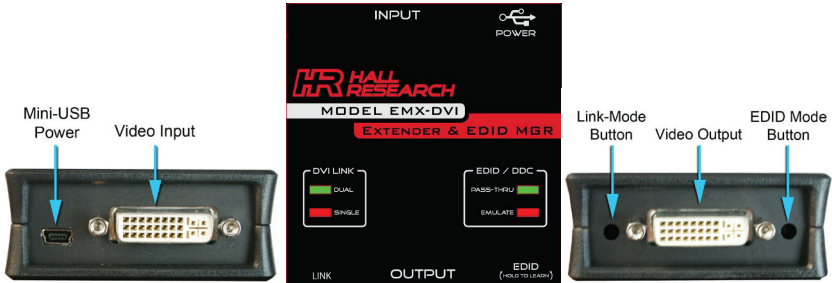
Mini-USB Power

Video Input

INPUT

POWER

HR HALL RESEARCH

MODEL EMX-DVI

EXTENDER & EDID MGR

DVI LINK

DUAL

SINGLE

EDID / DDC

PASS-THRU

EMULATE

LINK

OUTPUT

EDID (HOLD TO LEARN)

Link-Mode Button

Video Output

EDID Mode Button